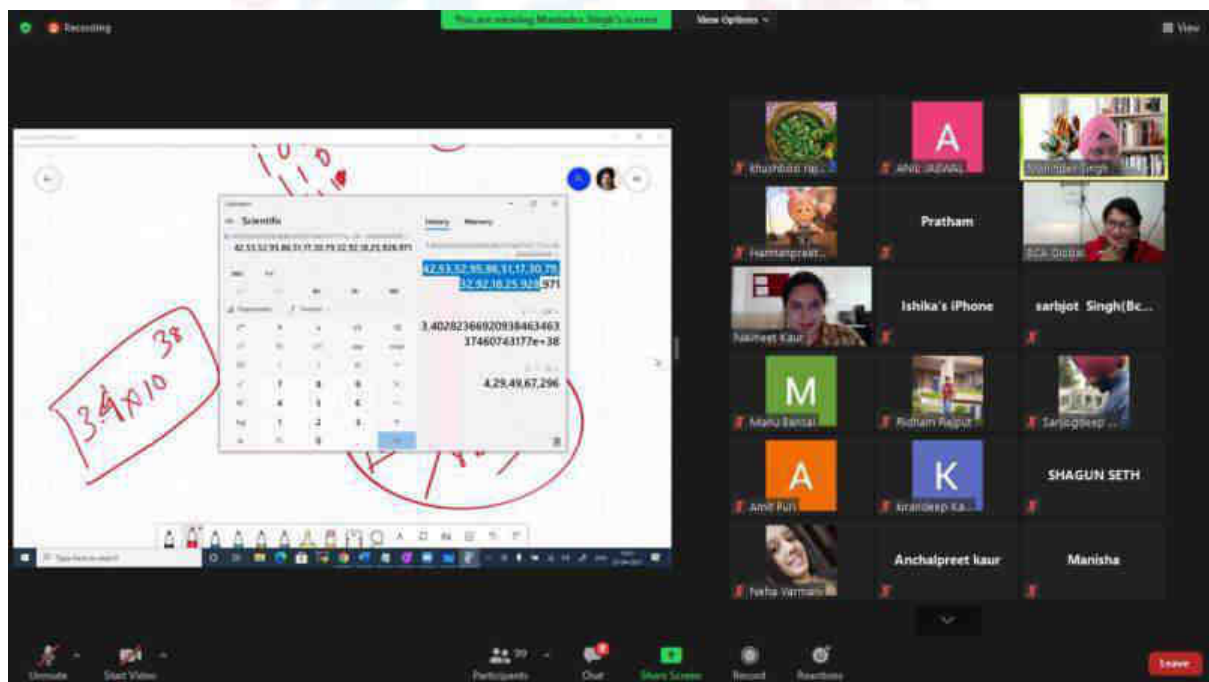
Recording

You are viewing Maninder Singh's screen

View Options

View

Scientific

42,53,52,95,86,51,17,30,79,32,92,18,25,926,971

History Memory

42,53,52,95,86,51,17,30,79,
32,92,18,25,926,971

3.4028236692093846346337460743177e+38

4,29,49,67,296

$3.4 \times 10^{38}$

Type here to search

Khushboo ra...

A

ANIL JASWAL

Maninder Singh

Harmanpreet...

Pratham

BCA Global

Navneet Kaur

Ishika's iPhone

sarbjot Singh(Bc...

M

Manu Bansal

Ridham Rajput

Sarjogdeep ...

A

Amit Puri

K

kirandeep Ka...

SHAGUN SETH

Neha Varmani

Anchalpreet kaur

Manisha

Unmute

Start Video

Participants

Chat

Share Screen

Record

Reactions

Leave